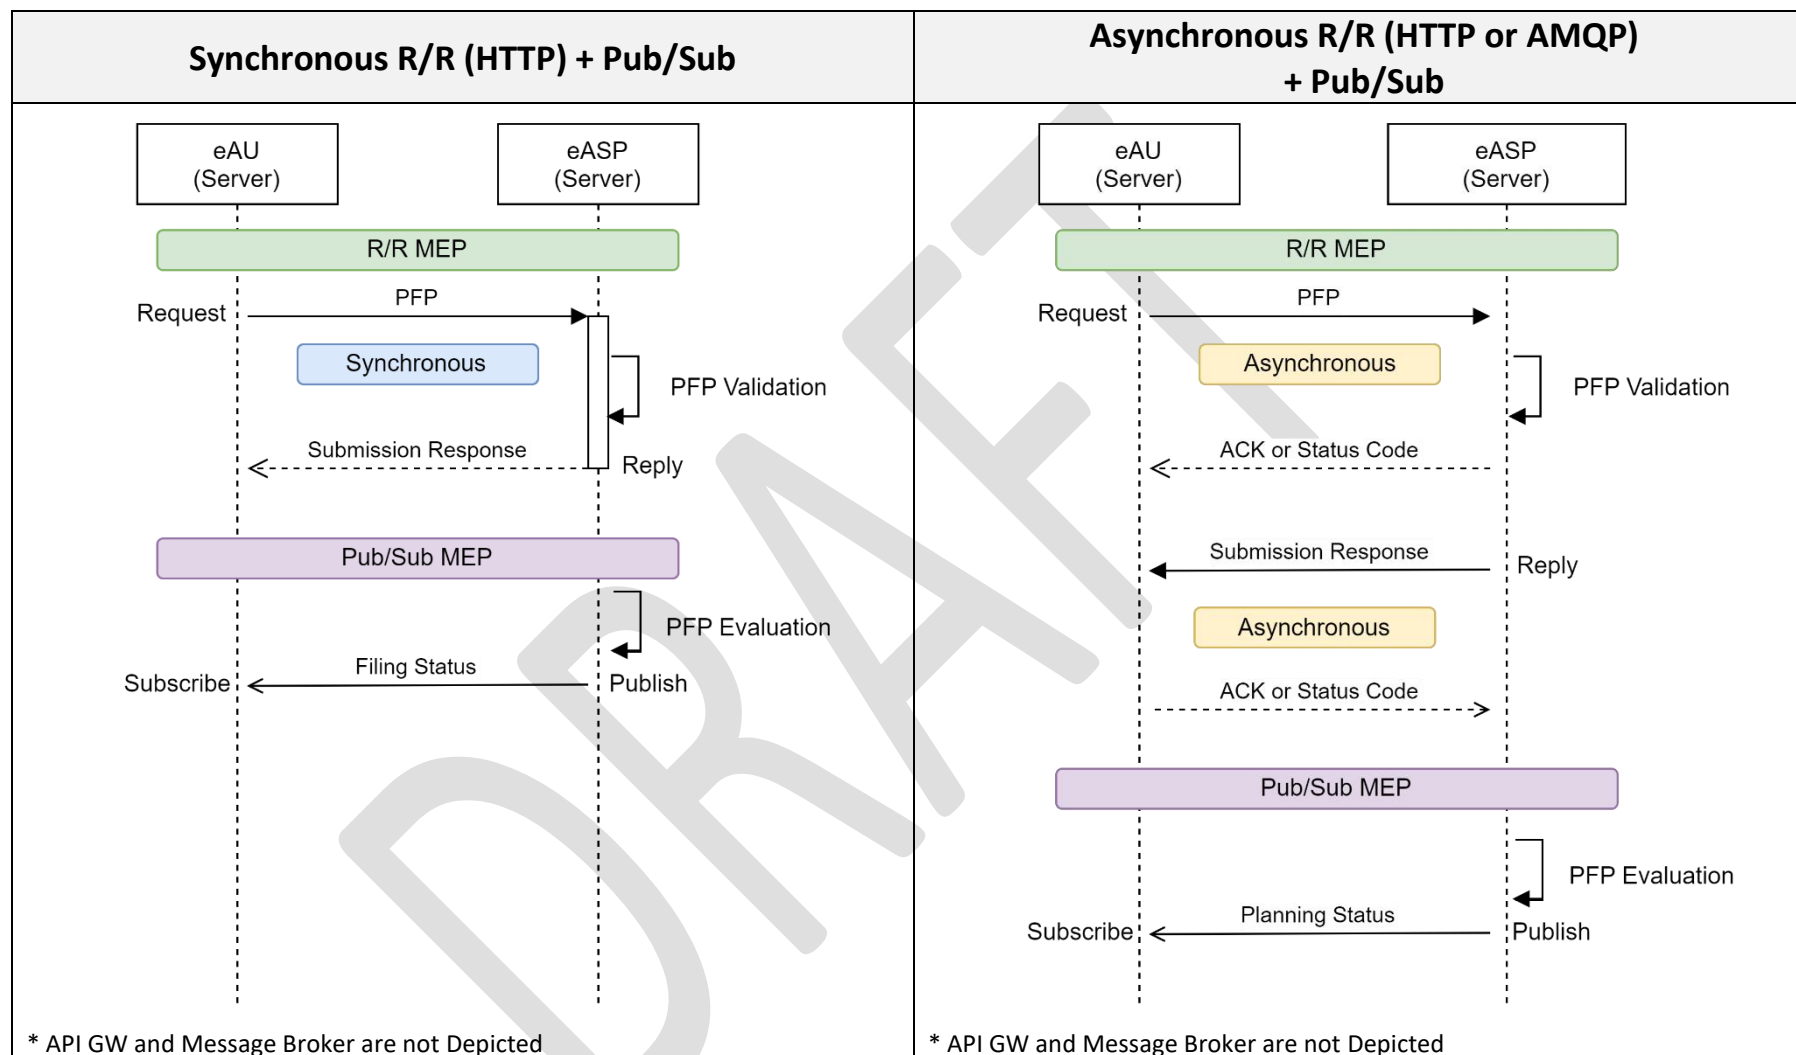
| Synchronous R/R (HTTP) + Pub/Sub | Asynchronous R/R (HTTP or AMQP) + Pub/Sub |
|---|---|

eAU (Server)

eASP (Server)

R/R MEP

Request

PFP

Synchronous

PFP Validation

Submission Response

Reply

Pub/Sub MEP

PFP Evaluation

Subscribe

Filing Status

Publish

* API GW and Message Broker are not Depicted

eAU (Server)

eASP (Server)

R/R MEP

Request

PFP

Asynchronous

PFP Validation

ACK or Status Code

Submission Response

Reply

Asynchronous

ACK or Status Code

Pub/Sub MEP

PFP Evaluation

Subscribe

Planning Status

Publish

* API GW and Message Broker are not Depicted

DRAFT